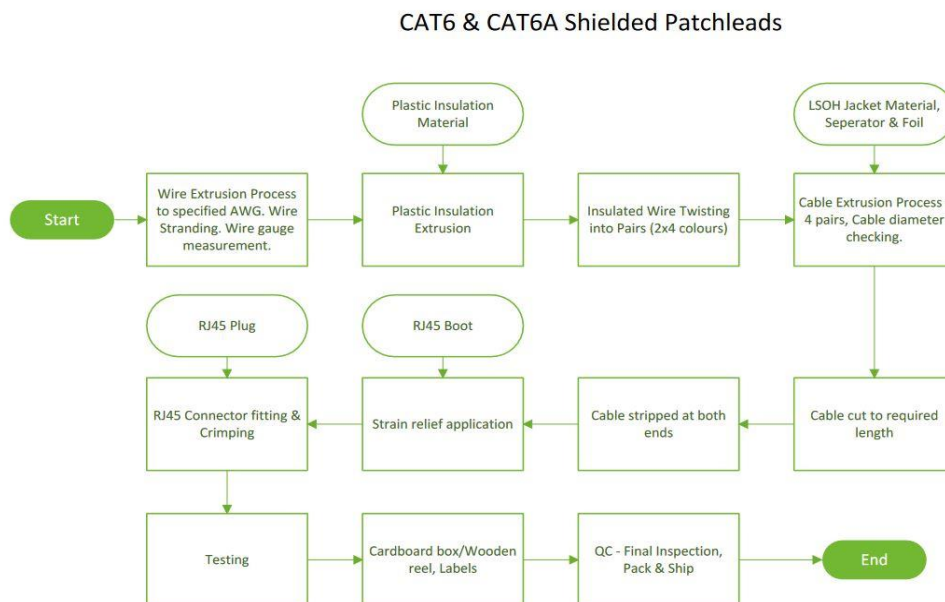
CAT6 & CAT6A Shielded Patchleads

Plastic Insulation Material

LSOH Jacket Material, Seperator & Foil

Start

Wire Extrusion Process to specified AWG. Wire Stranding. Wire gauge measurement.

Plastic Insulation Extrusion

Insulated Wire Twisting into Pairs (2x4 colours)

Cable Extrusion Process 4 pairs, Cable diameter checking.

RJ45 Plug

RJ45 Boot

RJ45 Connector fitting & Crimping

Strain relief application

Cable stripped at both ends

Cable cut to required length

Testing

Cardboard box/Wooden reel, Labels

QC - Final Inspection, Pack & Ship

End